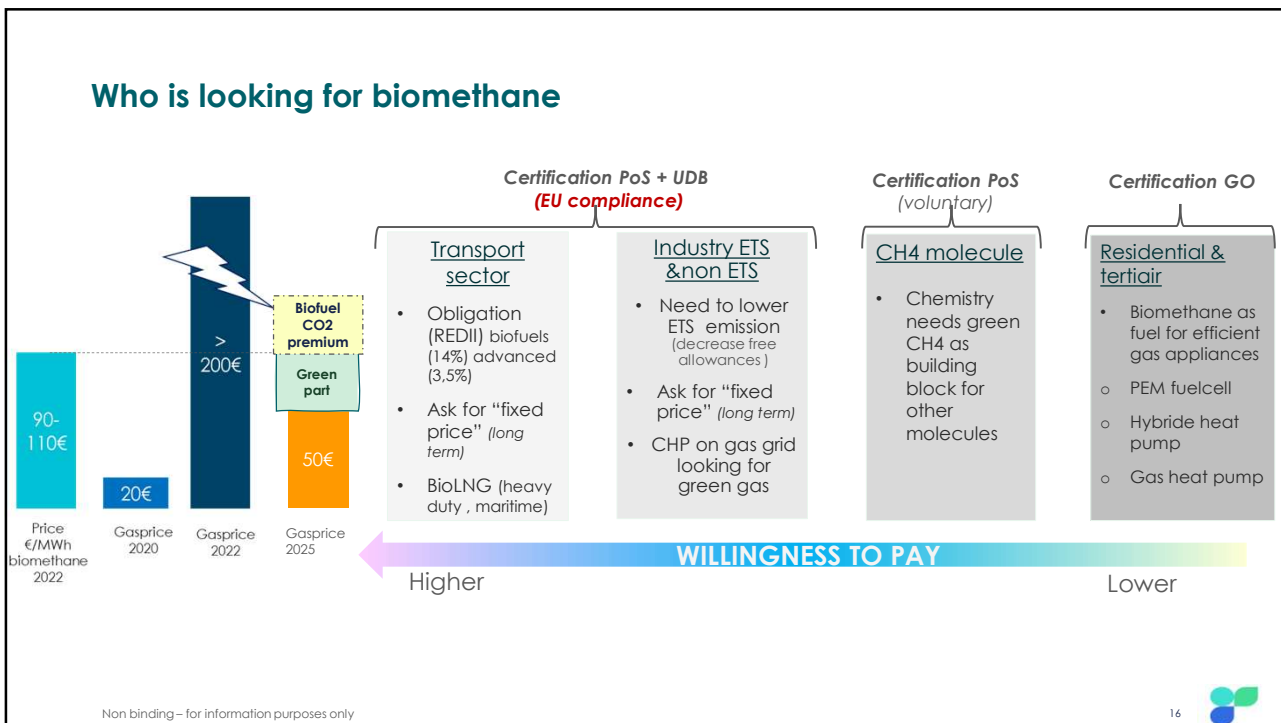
Who is looking for biomethane

90-110€

Price €/MWh biomethane 2022

20€

Gasprice 2020

> 200€

Gasprice 2022

Biofuel CO2 premium

Green part

50€

Gasprice 2025

Certification PoS + UDB
(EU compliance)

Transport sector

- Obligation (REDII) biofuels (14%) advanced (3,5%)
- Ask for "fixed price" (long term)
- BioLNG (heavy duty , maritime)

Industry ETS &non ETS

- Need to lower ETS emission (decrease free allowances )
- Ask for "fixed price" (long term)
- CHP on gas grid looking for green gas

Certification PoS
(voluntary)

CH4 molecule

- Chemistry needs green CH4 as building block for other molecules

Certification GO

Residential & tertiair

- Biomethane as fuel for efficient gas appliances
- PEM fuelcell
- Hybride heat pump
- Gas heat pump

WILLINGNESS TO PAY

Higher

Lower

Non binding – for information purposes only

16